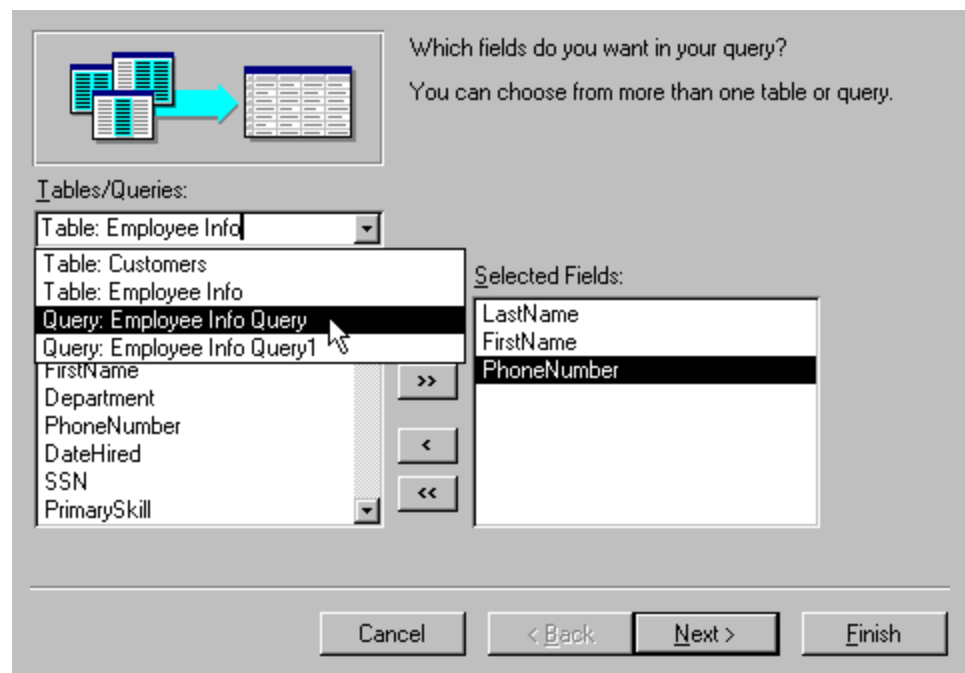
Which fields do you want in your query?

You can choose from more than one table or query.

Tables/Queries:

Table: Employee Info

Table: Customers
Table: Employee Info
Query: Employee Info Query
Query: Employee Info Query1

FirstName
Department
PhoneNumber
DateHired
SSN
PrimarySkill

Selected Fields:

LastName
FirstName
PhoneNumber

>>

<

<<

Cancel

< Back

Next >

Finish